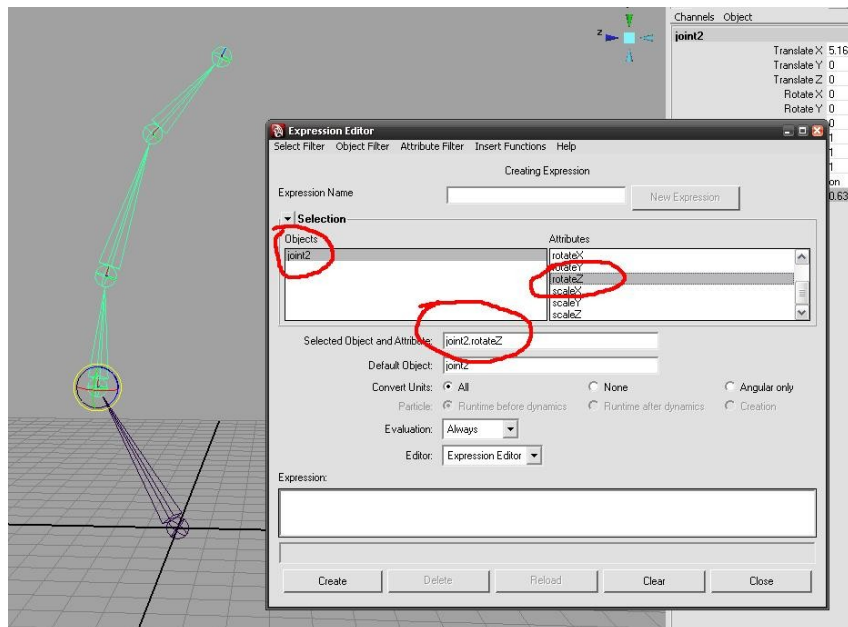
Channels Object
joint2
Translate X 5.16
Translate Y 0
Translate Z 0
Rotate X 0
Rotate Y 0
0
1
1
1
on
0.63

Expression Editor
Select Filter Object Filter Attribute Filter Insert Functions Help
Creating Expression
Expression Name
New Expression
Selection
Objects
joint2
Attributes
rotateX
rotateY
rotateZ
scaleX
scaleY
scaleZ
Selected Object and Attribute: joint2.rotateZ
Default Object: joint2
Convert Units: All None Angular only
Particle: Runtime before dynamics Runtime after dynamics Creation
Evaluation: Always
Editor: Expression Editor
Expression:
Create Delete Reload Clear Close